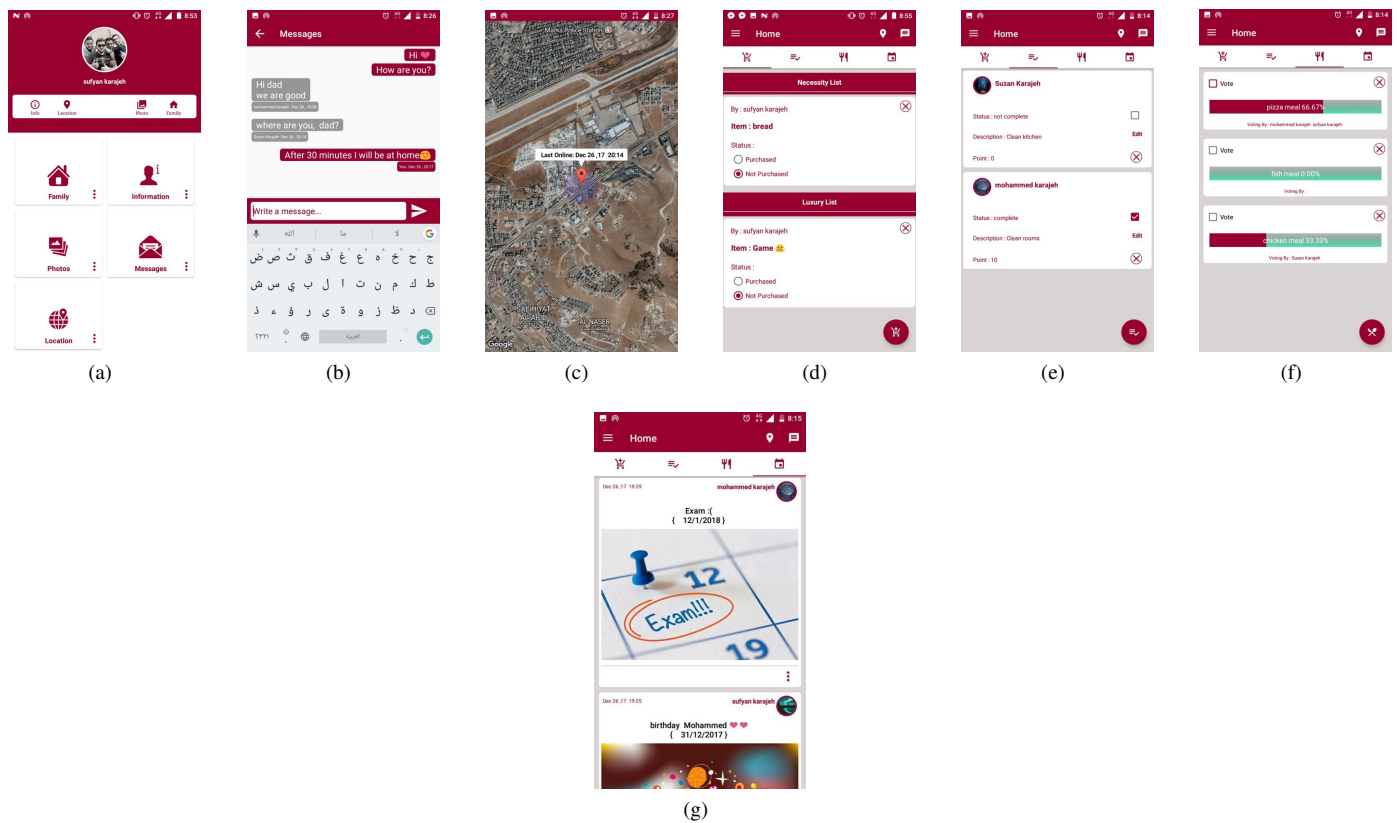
8:53

sufyan karajeh

Info Location Photo Family

Family

Information

Photos

Messages

Location

(a)

8:26

Messages

Hi ❤

How are you?

Hi dad
we are good

where are you, dad?

After 30 minutes I will be at home😊

Write a message...

ج ح خ ه ع غ ف ق ث ص ض
ط ك م ن ت ا ل ب ي س ش
ذ ء ؤ ر ى ة و ز ظ د

العربية

(b)

8:27

Last Online: Dec 26 ,17 20:14

AL NASER

Google

(c)

8:55

Home

Necessity List

By : sufyan karajeh

Item : bread

Status :

Purchased

Not Purchased

Luxury List

By : sufyan karajeh

Item : Game 😐

Status :

Purchased

Not Purchased

(d)

8:14

Home

Suzan Karajeh

Status : not complete

Description : Clean kitchen

Edit

Point : 0

mohammed karajeh

Status : complete

Description : Clean rooms

Edit

Point : 10

(e)

8:14

Home

Vote

pizza meal 66.67%

Voting By : mohammed karajeh sufyan karajeh

Vote

fish meal 0.00%

Voting By :

Vote

chicken meal 33.33%

Voting By : Suzan Karajeh

(f)

8:15

Home

Dec 26,17 19:29

mohammed karajeh

Exam :(
{ 12/1/2018 }

12

Exam!!!

19

Dec 26,17 19:25

sufyan karajeh

birthday Mohammed ❤❤
{ 31/12/2017 }

(g)